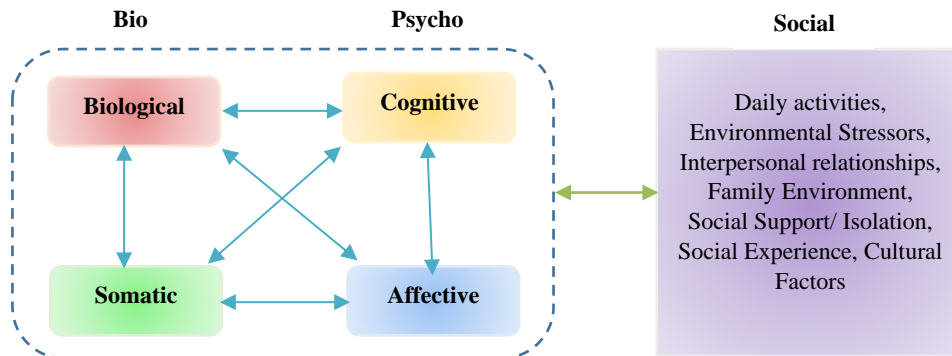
Bio

Psycho

Social

Biological

Cognitive

Somatic

Affective

Daily activities, Environmental Stressors, Interpersonal relationships, Family Environment, Social Support/ Isolation, Social Experience, Cultural Factors